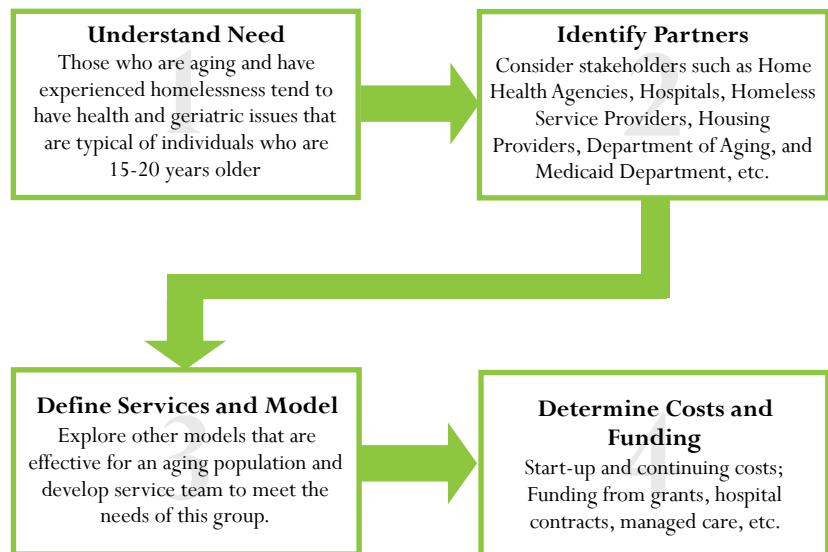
1
Understand Need
Those who are aging and have experienced homelessness tend to have health and geriatric issues that are typical of individuals who are 15-20 years older

2
Identify Partners
Consider stakeholders such as Home Health Agencies, Hospitals, Homeless Service Providers, Housing Providers, Department of Aging, and Medicaid Department, etc.

3
Define Services and Model
Explore other models that are effective for an aging population and develop service team to meet the needs of this group.

4
Determine Costs and Funding
Start-up and continuing costs; Funding from grants, hospital contracts, managed care, etc.